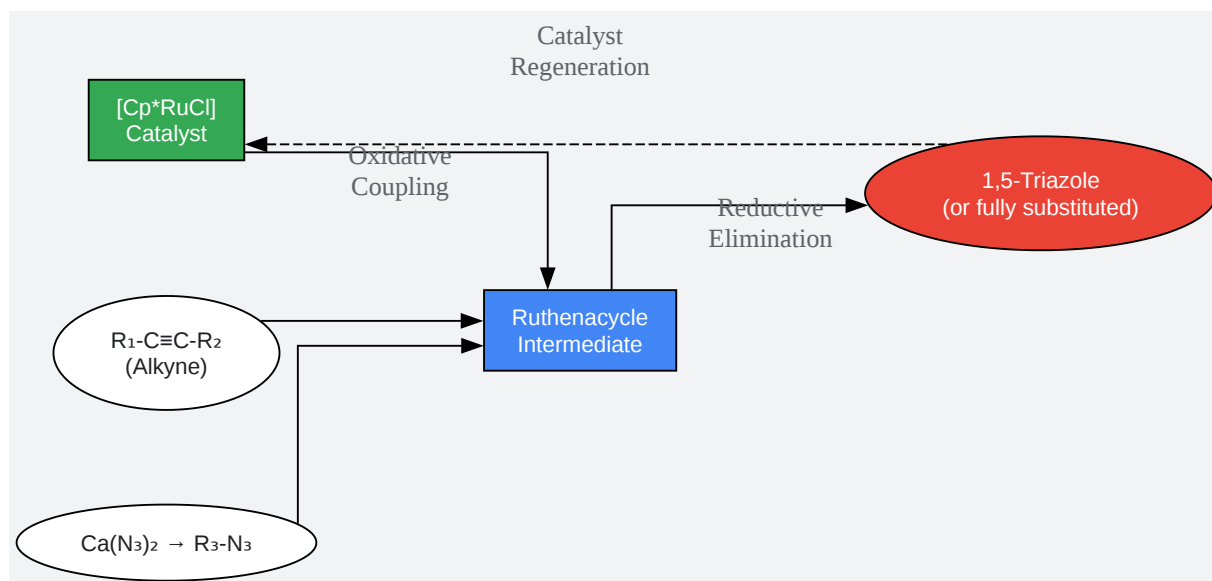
Catalyst Regeneration

[Cp*RuCl] Catalyst

Oxidative Coupling

1,5-Triazole (or fully substituted)

Reductive Elimination

Ruthenacycle Intermediate

$R_1$-C≡C-$R_2$ (Alkyne)

$Ca(N_3)_2$ → $R_3$-$N_3$